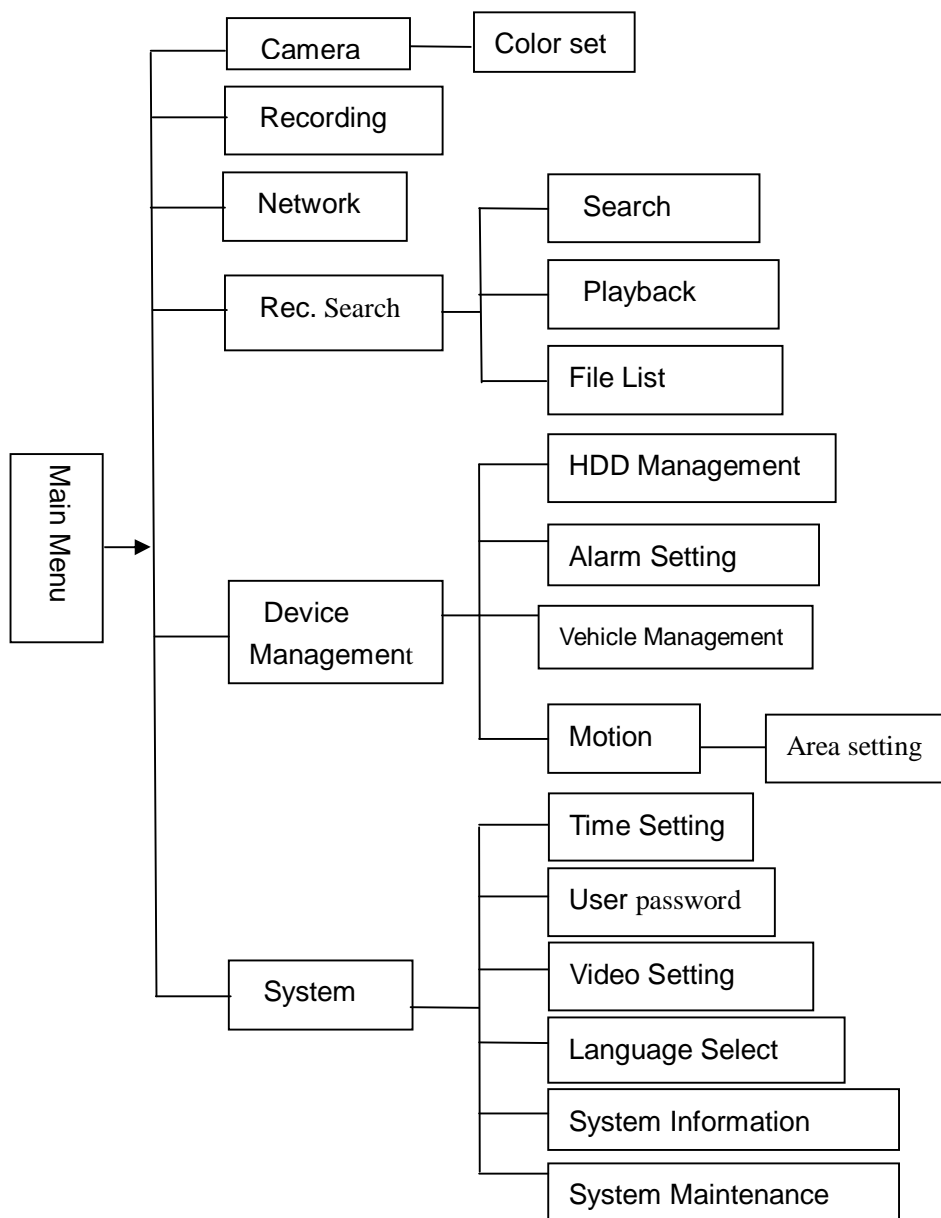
Main Menu

Camera
Color set

Recording

Network

Rec. Search
Search
Playback
File List

Device Management
HDD Management
Alarm Setting
Vehicle Management
Motion
Area setting

System
Time Setting
User password
Video Setting
Language Select
System Information
System Maintenance